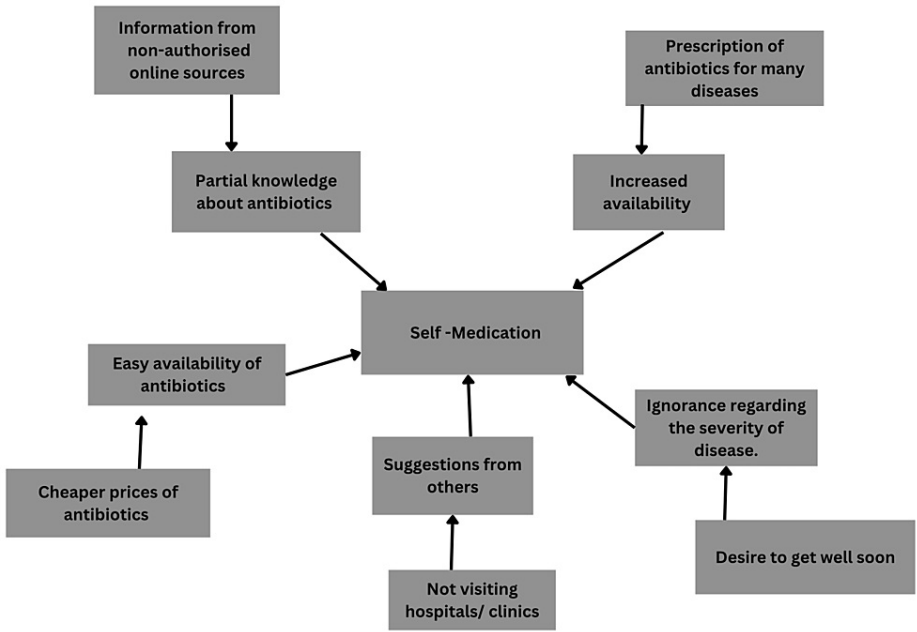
Information from non-authorised online sources

Prescription of antibiotics for many diseases

Partial knowledge about antibiotics

Increased availability

Self -Medication

Easy availability of antibiotics

Ignorance regarding the severity of disease.

Suggestions from others

Cheaper prices of antibiotics

Desire to get well soon

Not visiting hospitals/ clinics